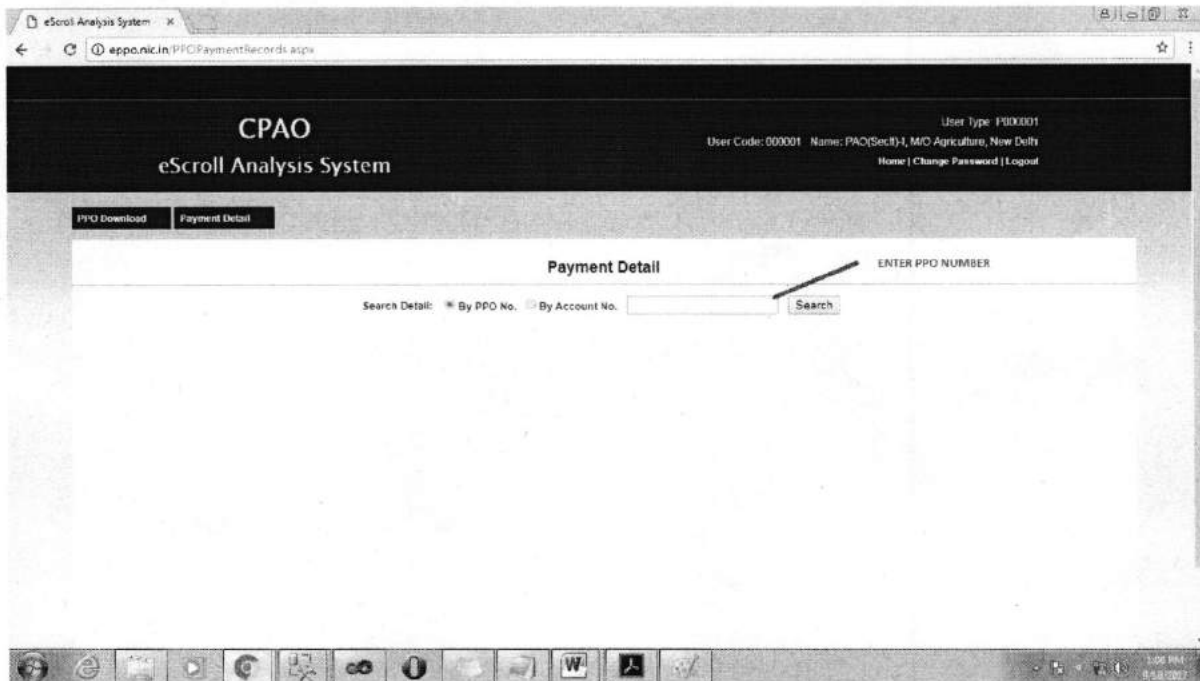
eScroll Analysis System ×

eppo.nic.in/PPO/PaymentRecords.aspx

CPAO
eScroll Analysis System

User Type P000001
User Code: 000001 Name: PAO(Sectt)-I, M/O Agriculture, New Delhi
Home | Change Password | Logout

PPO Download
Payment Detail

Payment Detail

ENTER PPO NUMBER

Search Detail: By PPO No. By Account No. Search

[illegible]